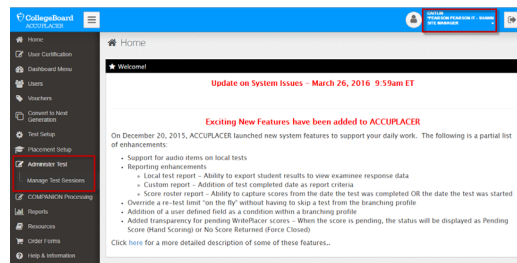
CollegeBoard
ACCUPLACER

GINTUR
*PEARSON PEARSON IT - SHANN
SITE MANAGER

Home
User Certification
Dashboard Menu
Users
Vouchers
Convert to Next Generation
Test Setup
Placement Setup
Administer Test
Manage Test Sessions
COMPANION Processing
Reports
Resources
Order Forms
Help & Information

Home

Welcome!

Update on System Issues – March 26, 2016 9:59am ET

Exciting New Features have been added to ACCUPLACER

On December 20, 2015, ACCUPLACER launched new system features to support your daily work. The following is a partial list of enhancements:

- Support for audio items on local tests
- Reporting enhancements
  - Local test report – Ability to export student results to view examinee response data
  - Custom report – Addition of test completed date as report criteria
  - Score roster report – Ability to capture scores from the date the test was completed OR the date the test was started
- Override a re-test limit "on the fly" without having to skip a test from the branching profile
- Addition of a user defined field as a condition within a branching profile
- Added transparency for pending WritePlacer scores – When the score is pending, the status will be displayed as Pending Score (Hand Scoring) or No Score Returned (Force Closed)

Click here for a more detailed description of some of these features..